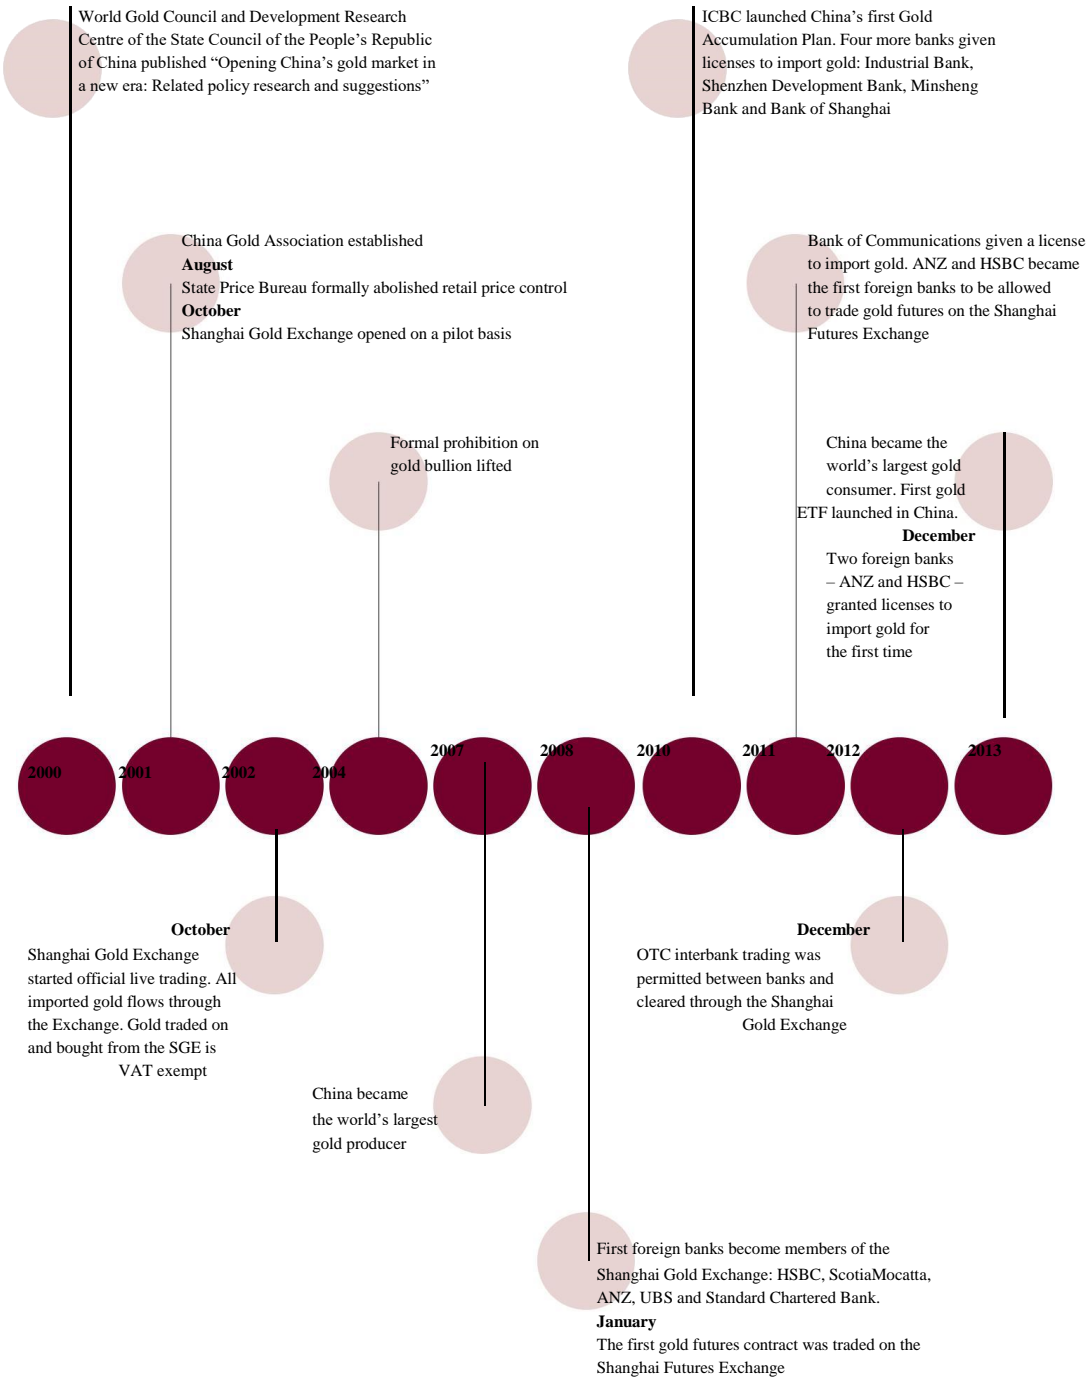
World Gold Council and Development Research Centre of the State Council of the People's Republic of China published "Opening China's gold market in a new era: Related policy research and suggestions"

ICBC launched China's first Gold Accumulation Plan. Four more banks given licenses to import gold: Industrial Bank, Shenzhen Development Bank, Minsheng Bank and Bank of Shanghai

China Gold Association established
**August**
State Price Bureau formally abolished retail price control
**October**
Shanghai Gold Exchange opened on a pilot basis

Bank of Communications given a license to import gold. ANZ and HSBC became the first foreign banks to be allowed to trade gold futures on the Shanghai Futures Exchange

Formal prohibition on gold bullion lifted

China became the world's largest gold consumer. First gold ETF launched in China.
**December**
Two foreign banks – ANZ and HSBC – granted licenses to import gold for the first time

2000 2001 2002 2004 2007 2008 2010 2011 2012 2013

**October**
Shanghai Gold Exchange started official live trading. All imported gold flows through the Exchange. Gold traded on and bought from the SGE is VAT exempt

**December**
OTC interbank trading was permitted between banks and cleared through the Shanghai Gold Exchange

China became the world's largest gold producer

First foreign banks become members of the Shanghai Gold Exchange: HSBC, ScotiaMocatta, ANZ, UBS and Standard Chartered Bank.
**January**
The first gold futures contract was traded on the Shanghai Futures Exchange